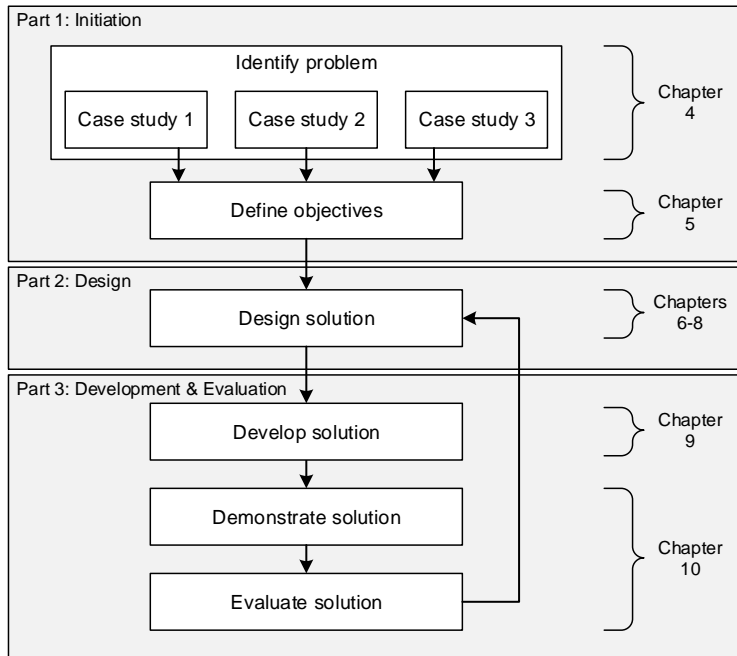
Part 1: Initiation

Identify problem

Case study 1

Case study 2

Case study 3

Chapter 4

Define objectives

Chapter 5

Part 2: Design

Design solution

Chapters 6-8

Part 3: Development & Evaluation

Develop solution

Chapter 9

Demonstrate solution

Evaluate solution

Chapter 10